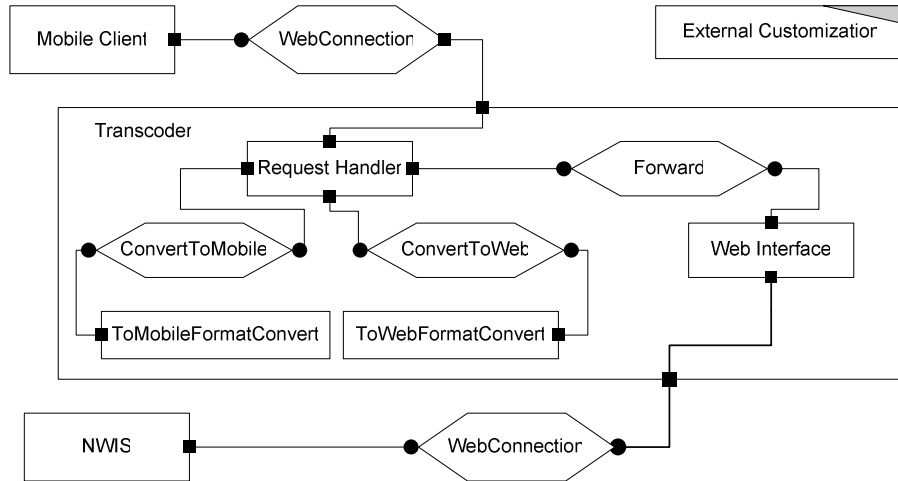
Mobile Client

WebConnection

External Customizatior

Transcoder

Request Handler

Forward

ConvertToMobile

ConvertToWeb

Web Interface

ToMobileFormatConvert

ToWebFormatConvert

NWIS

WebConnection